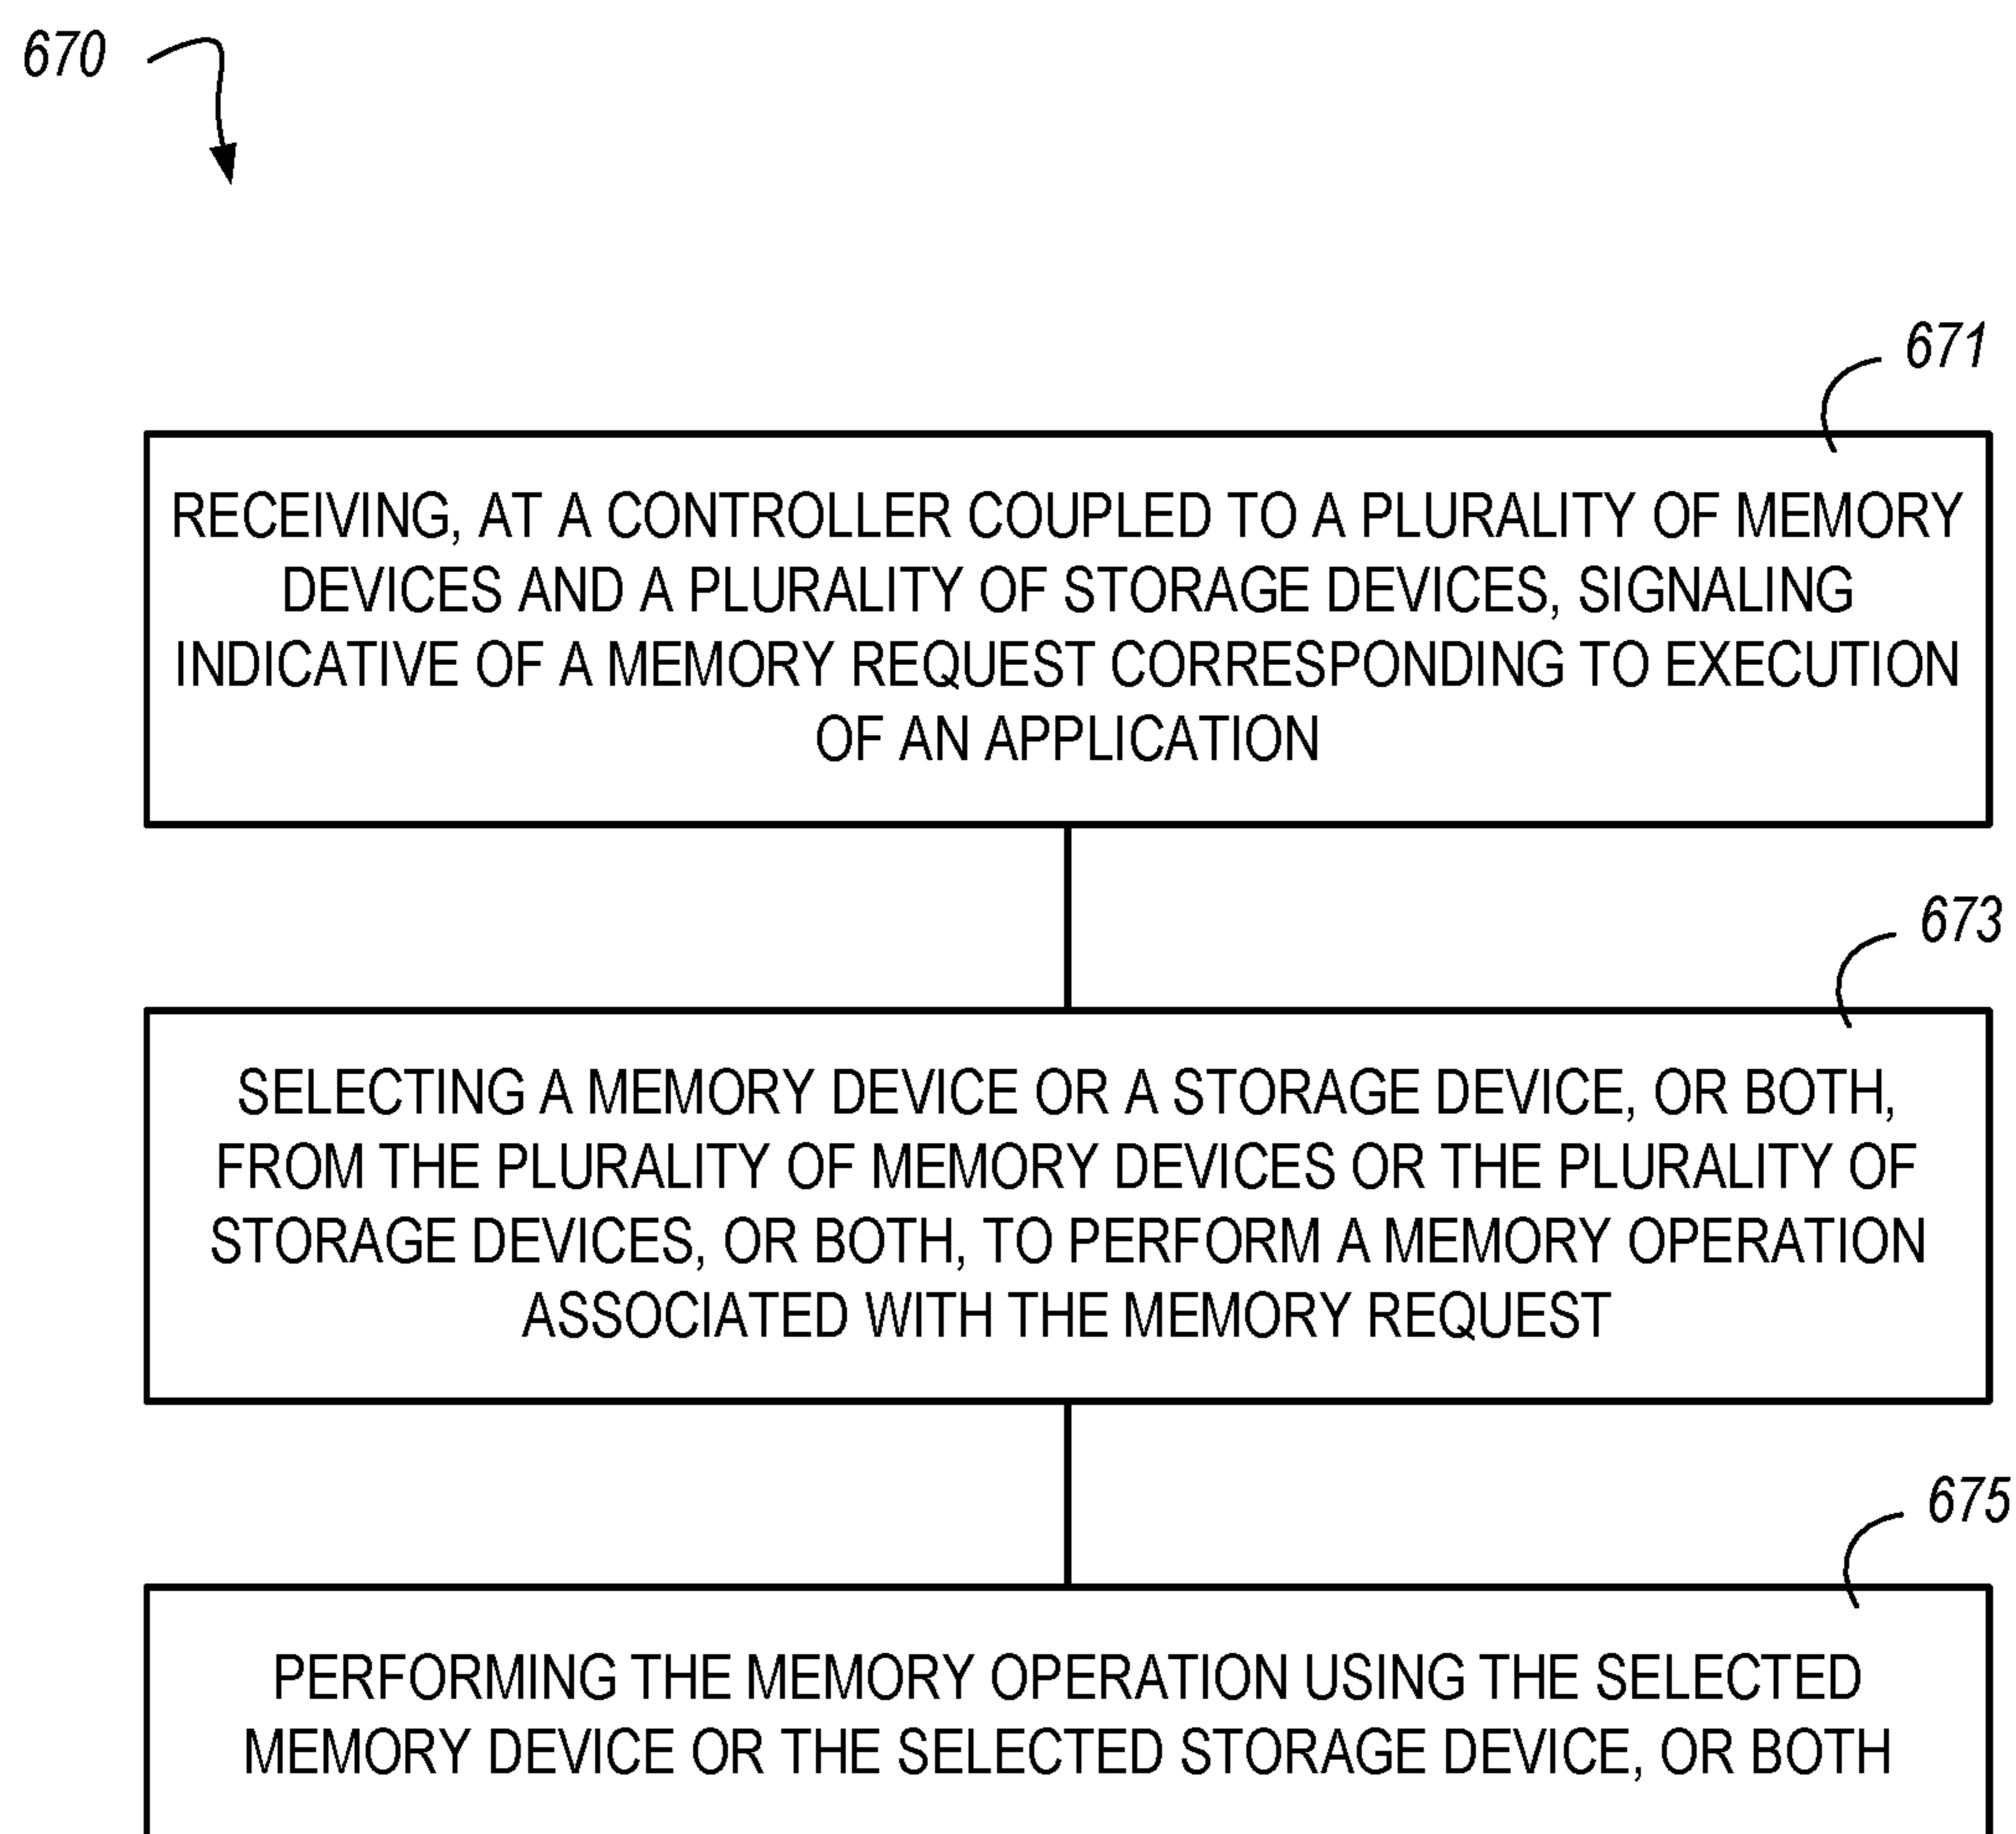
670

671

RECEIVING, AT A CONTROLLER COUPLED TO A PLURALITY OF MEMORY DEVICES AND A PLURALITY OF STORAGE DEVICES, SIGNALING INDICATIVE OF A MEMORY REQUEST CORRESPONDING TO EXECUTION OF AN APPLICATION

673

SELECTING A MEMORY DEVICE OR A STORAGE DEVICE, OR BOTH, FROM THE PLURALITY OF MEMORY DEVICES OR THE PLURALITY OF STORAGE DEVICES, OR BOTH, TO PERFORM A MEMORY OPERATION ASSOCIATED WITH THE MEMORY REQUEST

675

PERFORMING THE MEMORY OPERATION USING THE SELECTED MEMORY DEVICE OR THE SELECTED STORAGE DEVICE, OR BOTH